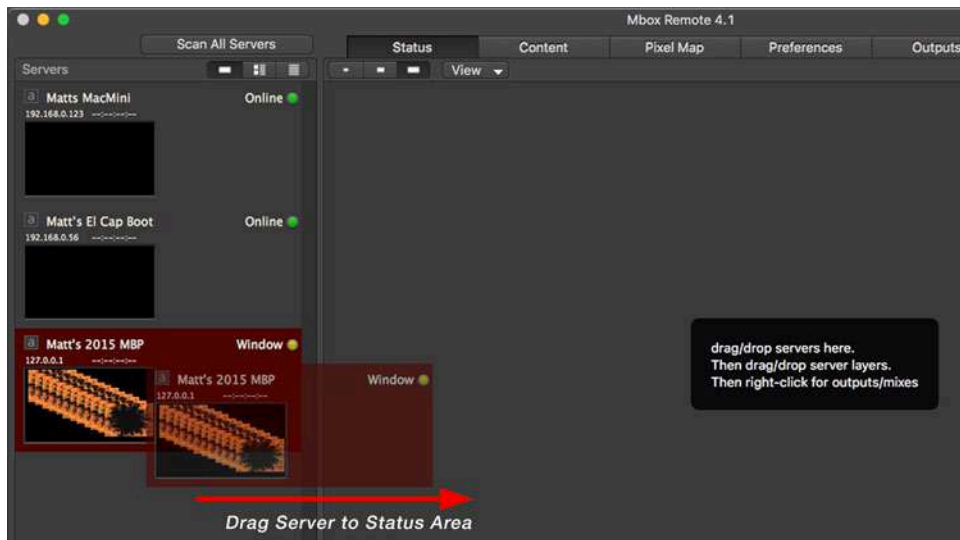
Mbox Remote 4.1

Scan All Servers

Status | Content | Pixel Map | Preferences | Outputs

Servers

View

a Matts MacMini Online
192.168.0.123 --:--:--:--

a Matt's El Cap Boot Online
192.168.0.56 --:--:--:--

a Matt's 2015 MBP Window
127.0.0.1 --:--:--:--

a Matt's 2015 MBP Window
127.0.0.1 --:--:--:--

drag/drop servers here.
Then drag/drop server layers.
Then right-click for outputs/mixes

Drag Server to Status Area